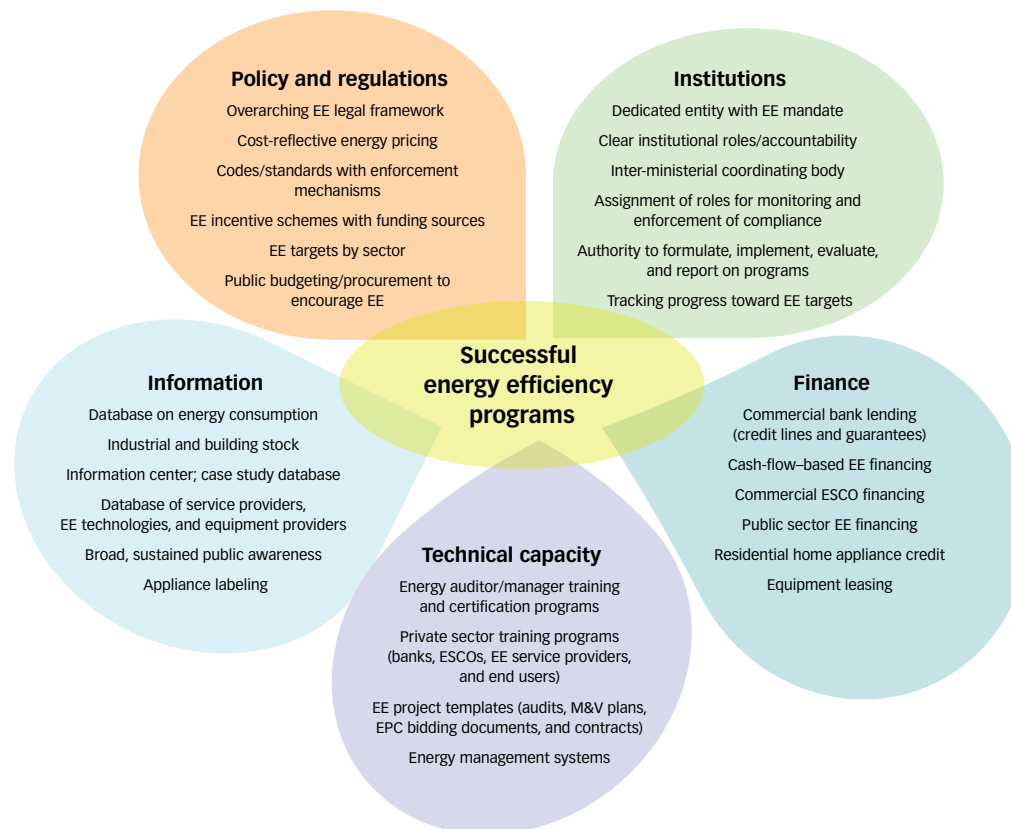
Policy and regulations

Overarching EE legal framework

Cost-reflective energy pricing

Codes/standards with enforcement mechanisms

EE incentive schemes with funding sources

EE targets by sector

Public budgeting/procurement to encourage EE

Institutions

Dedicated entity with EE mandate

Clear institutional roles/accountability

Inter-ministerial coordinating body

Assignment of roles for monitoring and enforcement of compliance

Authority to formulate, implement, evaluate, and report on programs

Tracking progress toward EE targets

Successful energy efficiency programs

Information

Database on energy consumption

Industrial and building stock

Information center; case study database

Database of service providers, EE technologies, and equipment providers

Broad, sustained public awareness

Appliance labeling

Finance

Commercial bank lending (credit lines and guarantees)

Cash-flow–based EE financing

Commercial ESCO financing

Public sector EE financing

Residential home appliance credit

Equipment leasing

Technical capacity

Energy auditor/manager training and certification programs

Private sector training programs (banks, ESCOs, EE service providers, and end users)

EE project templates (audits, M&V plans, EPC bidding documents, and contracts)

Energy management systems